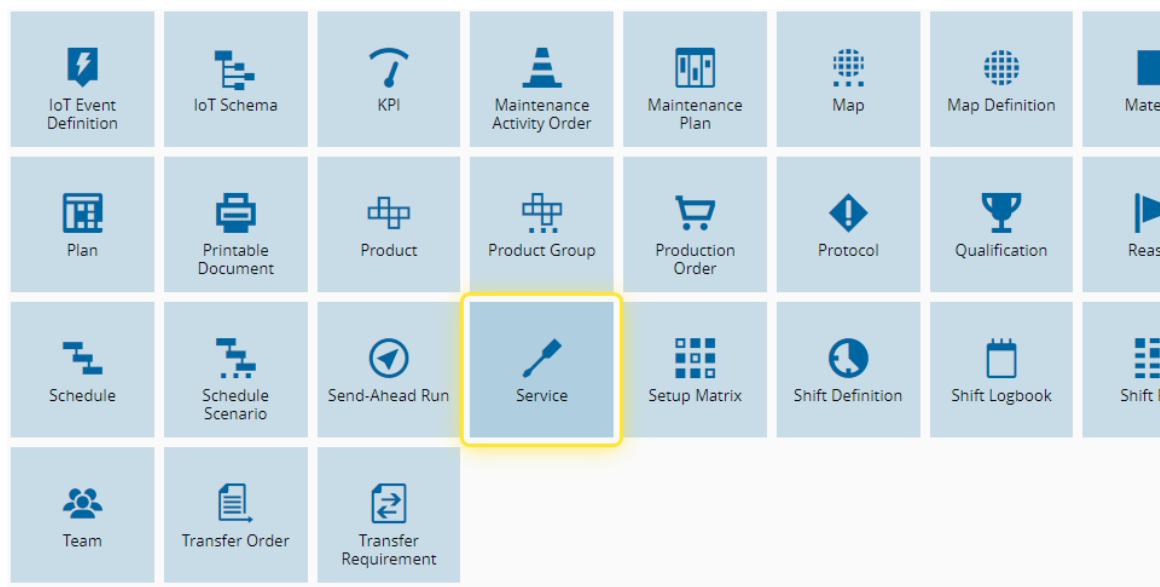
IoT Event Definition

IoT Schema

KPI

Maintenance Activity Order

Maintenance Plan

Map

Map Definition

Mate

Plan

Printable Document

Product

Product Group

Production Order

Protocol

Qualification

Reas

Schedule

Schedule Scenario

Send-Ahead Run

Service

Setup Matrix

Shift Definition

Shift Logbook

Shift

Team

Transfer Order

Transfer Requirement